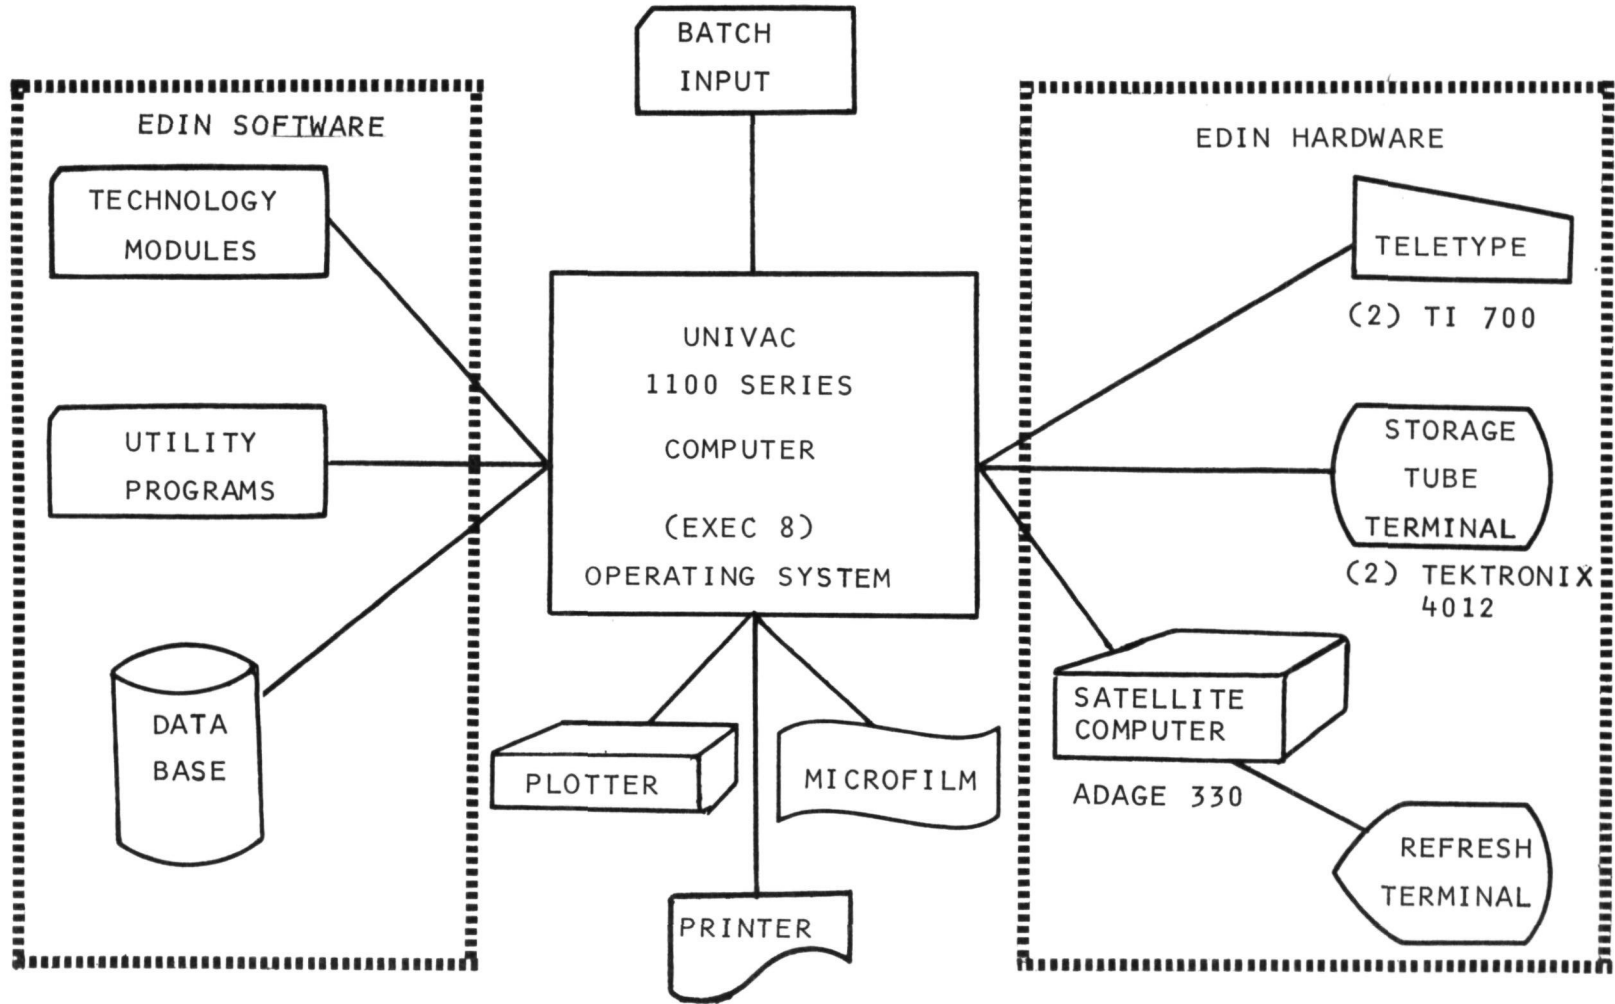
BATCH INPUT

EDIN SOFTWARE

TECHNOLOGY MODULES

UTILITY PROGRAMS

DATA BASE

UNIVAC 1100 SERIES COMPUTER

(EXEC 8) OPERATING SYSTEM

EDIN HARDWARE

TELETYPE

(2) TI 700

STORAGE TUBE TERMINAL

(2) TEKTRONIX 4012

SATELLITE COMPUTER

ADAGE 330

REFRESH TERMINAL

PLOTTER

MICROFILM

PRINTER